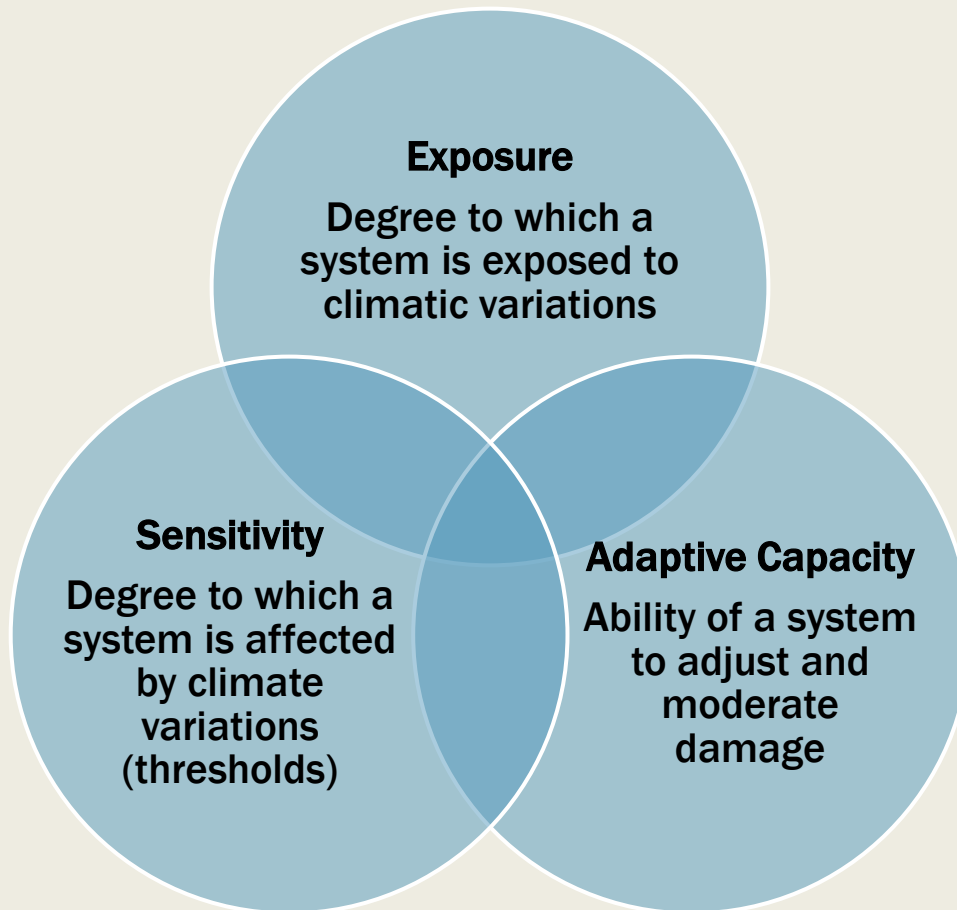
Exposure

Degree to which a system is exposed to climatic variations

Sensitivity

Degree to which a system is affected by climate variations (thresholds)

Adaptive Capacity

Ability of a system to adjust and moderate damage